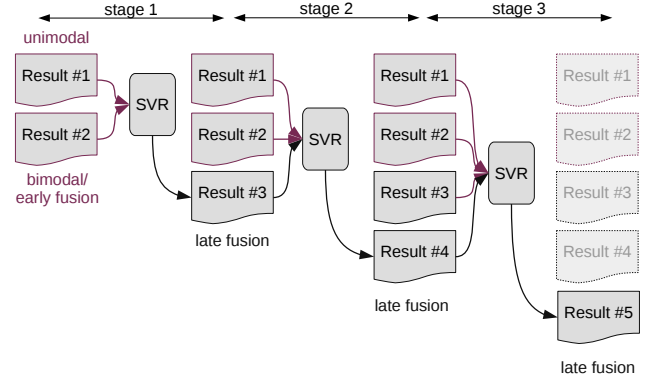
stage 1

stage 2

stage 3

unimodal

Result #1

Result #2

bimodal/ early fusion

SVR

Result #1

Result #2

Result #3

late fusion

SVR

Result #1

Result #2

Result #3

Result #4

late fusion

SVR

Result #1

Result #2

Result #3

Result #4

Result #5

late fusion